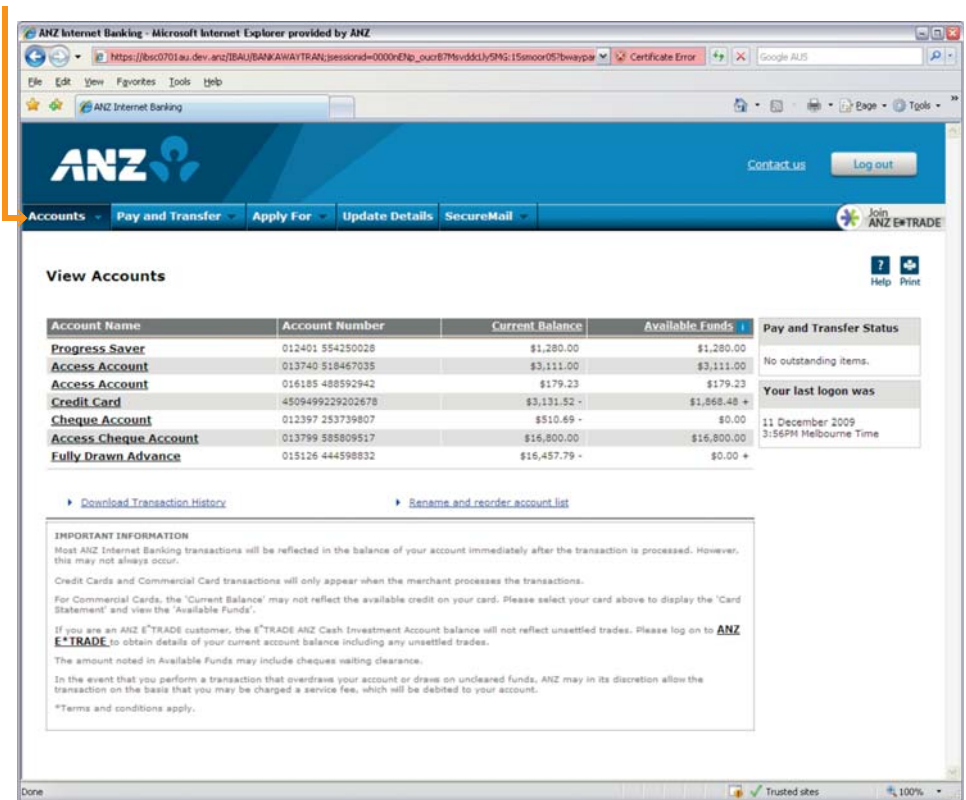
ANZ Internet Banking - Microsoft Internet Explorer provided by ANZ

https://ibsc0701au.dev.anz/IBAU/BANKAWAYTRAN;jsessionid=0000nENp_oucrB7MsvddcIJy5MG:15smoor05?bwaypar Certificate Error Google AUS

File Edit View Favorites Tools Help

ANZ Internet Banking

Page Tools

ANZ

Contact us Log out

Accounts Pay and Transfer Apply For Update Details SecureMail Join ANZ E*TRADE

View Accounts

Help Print

| Account Name | Account Number | Current Balance | Available Funds |
|---|---|---|---|
| Progress Saver | 012401 554250028 | $1,280.00 | $1,280.00 |
| Access Account | 013740 518467035 | $3,111.00 | $3,111.00 |
| Access Account | 016185 488592942 | $179.23 | $179.23 |
| Credit Card | 4509499229202678 | $3,131.52 - | $1,868.48 + |
| Cheque Account | 012397 253739807 | $510.69 - | $0.00 |
| Access Cheque Account | 013799 585809517 | $16,800.00 | $16,800.00 |
| Fully Drawn Advance | 015126 444598832 | $16,457.79 - | $0.00 + |

Pay and Transfer Status

No outstanding items.

Your last logon was

11 December 2009
3:56PM Melbourne Time

Download Transaction History

Rename and reorder account list

IMPORTANT INFORMATION

Most ANZ Internet Banking transactions will be reflected in the balance of your account immediately after the transaction is processed. However, this may not always occur.

Credit Cards and Commercial Card transactions will only appear when the merchant processes the transactions.

For Commercial Cards, the 'Current Balance' may not reflect the available credit on your card. Please select your card above to display the 'Card Statement' and view the 'Available Funds'.

If you are an ANZ E*TRADE customer, the E*TRADE ANZ Cash Investment Account balance will not reflect unsettled trades. Please log on to ANZ E*TRADE to obtain details of your current account balance including any unsettled trades.

The amount noted in Available Funds may include cheques waiting clearance.

In the event that you perform a transaction that overdraws your account or draws on uncleared funds, ANZ may in its discretion allow the transaction on the basis that you may be charged a service fee, which will be debited to your account.

*Terms and conditions apply.

Done Trusted sites 100%